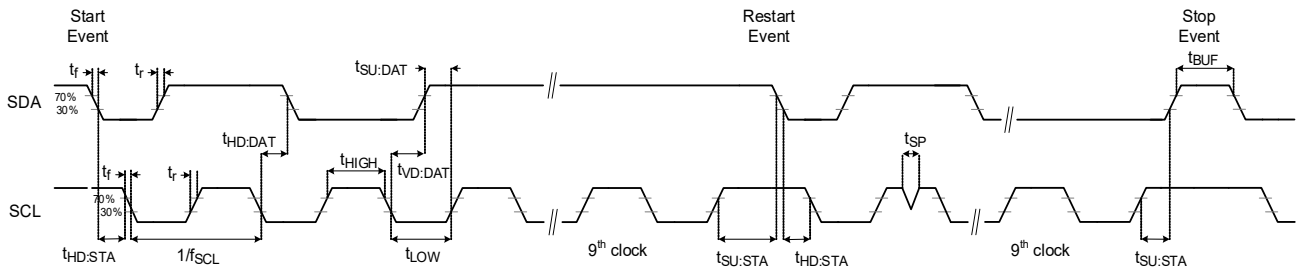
Start Event

Restart Event

Stop Event

$t_f$ $t_r$ $t_{SU:DAT}$ $t_{BUF}$

SDA

70%
30%

$t_{HD:DAT}$

$t_{HIGH}$

$t_{VD:DAT}$

$t_{SP}$

$t_f$ $t_r$

SCL

70%
30%

$t_{HD:STA}$ $1/f_{SCL}$ $t_{LOW}$ $9^{th}$ clock $t_{SU:STA}$ $t_{HD:STA}$ $9^{th}$ clock $t_{SU:STA}$